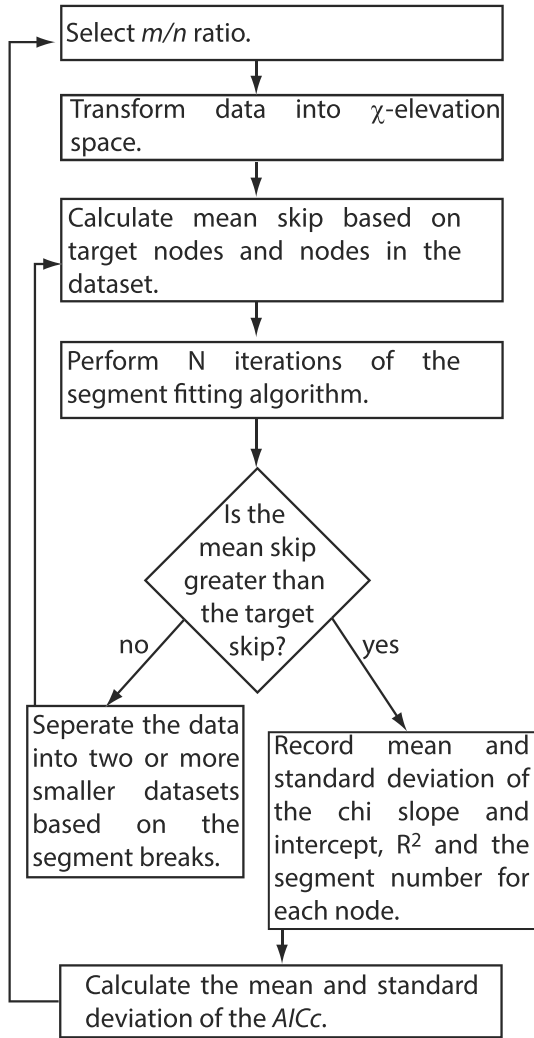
Select *m/n* ratio.

Transform data into $\chi$-elevation space.

Calculate mean skip based on target nodes and nodes in the dataset.

Perform N iterations of the segment fitting algorithm.

Is the mean skip greater than the target skip?

no

yes

Seperate the data into two or more smaller datasets based on the segment breaks.

Record mean and standard deviation of the chi slope and intercept, $R^2$ and the segment number for each node.

Calculate the mean and standard deviation of the *AICc*.